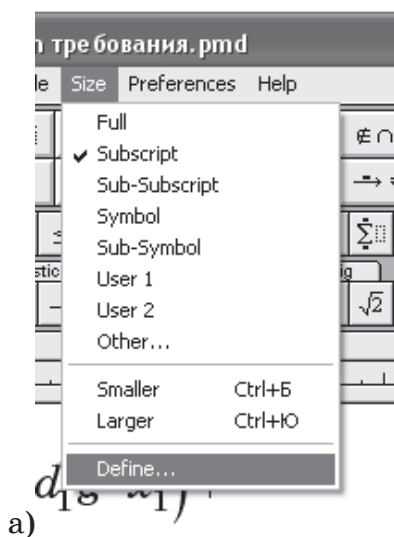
n требования.pmd
le Size Preferences Help

Full
✔ Subscript
Sub-Subscript
Symbol
Sub-Symbol
User 1
User 2
Other...

Smaller Ctrl+Б
Larger Ctrl+Ю

Define...

stic
ig
$\notin \cap$
$\sqrt{2}$
$\dot{\Sigma}$

а)